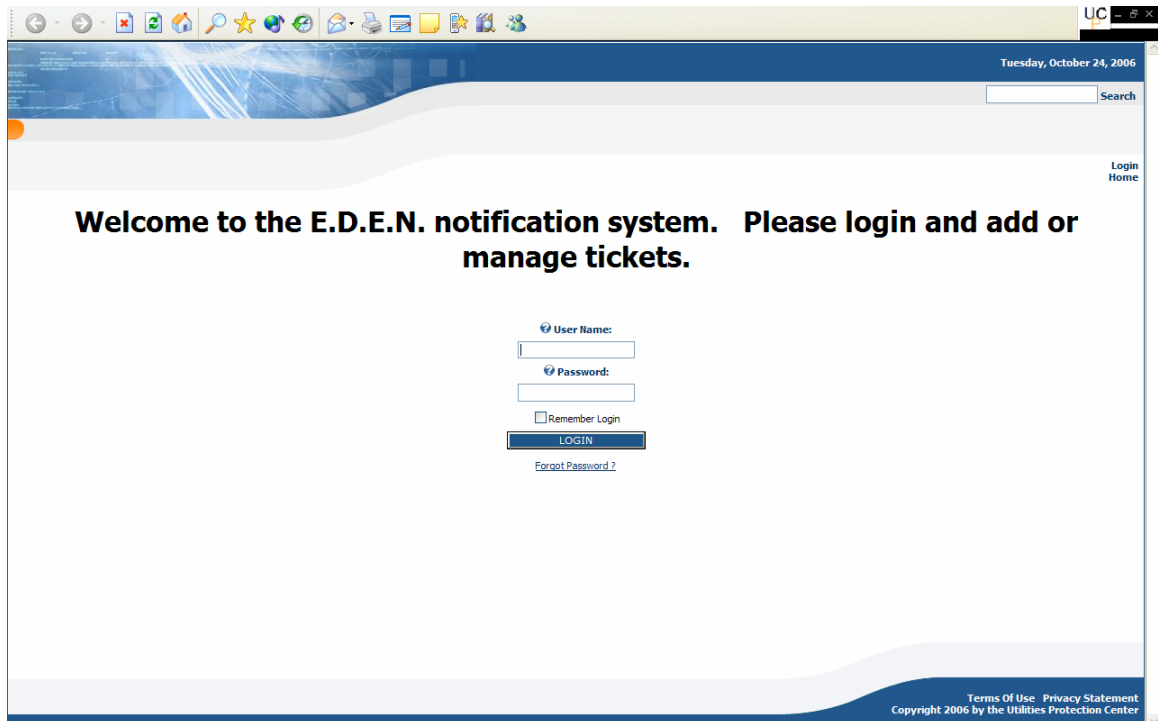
Tuesday, October 24, 2006

Search

Login
Home

Welcome to the E.D.E.N. notification system. Please login and add or manage tickets.

User Name:

Password:

Remember Login

LOGIN

Forgot Password ?

Terms Of Use Privacy Statement
Copyright 2006 by the Utilities Protection Center